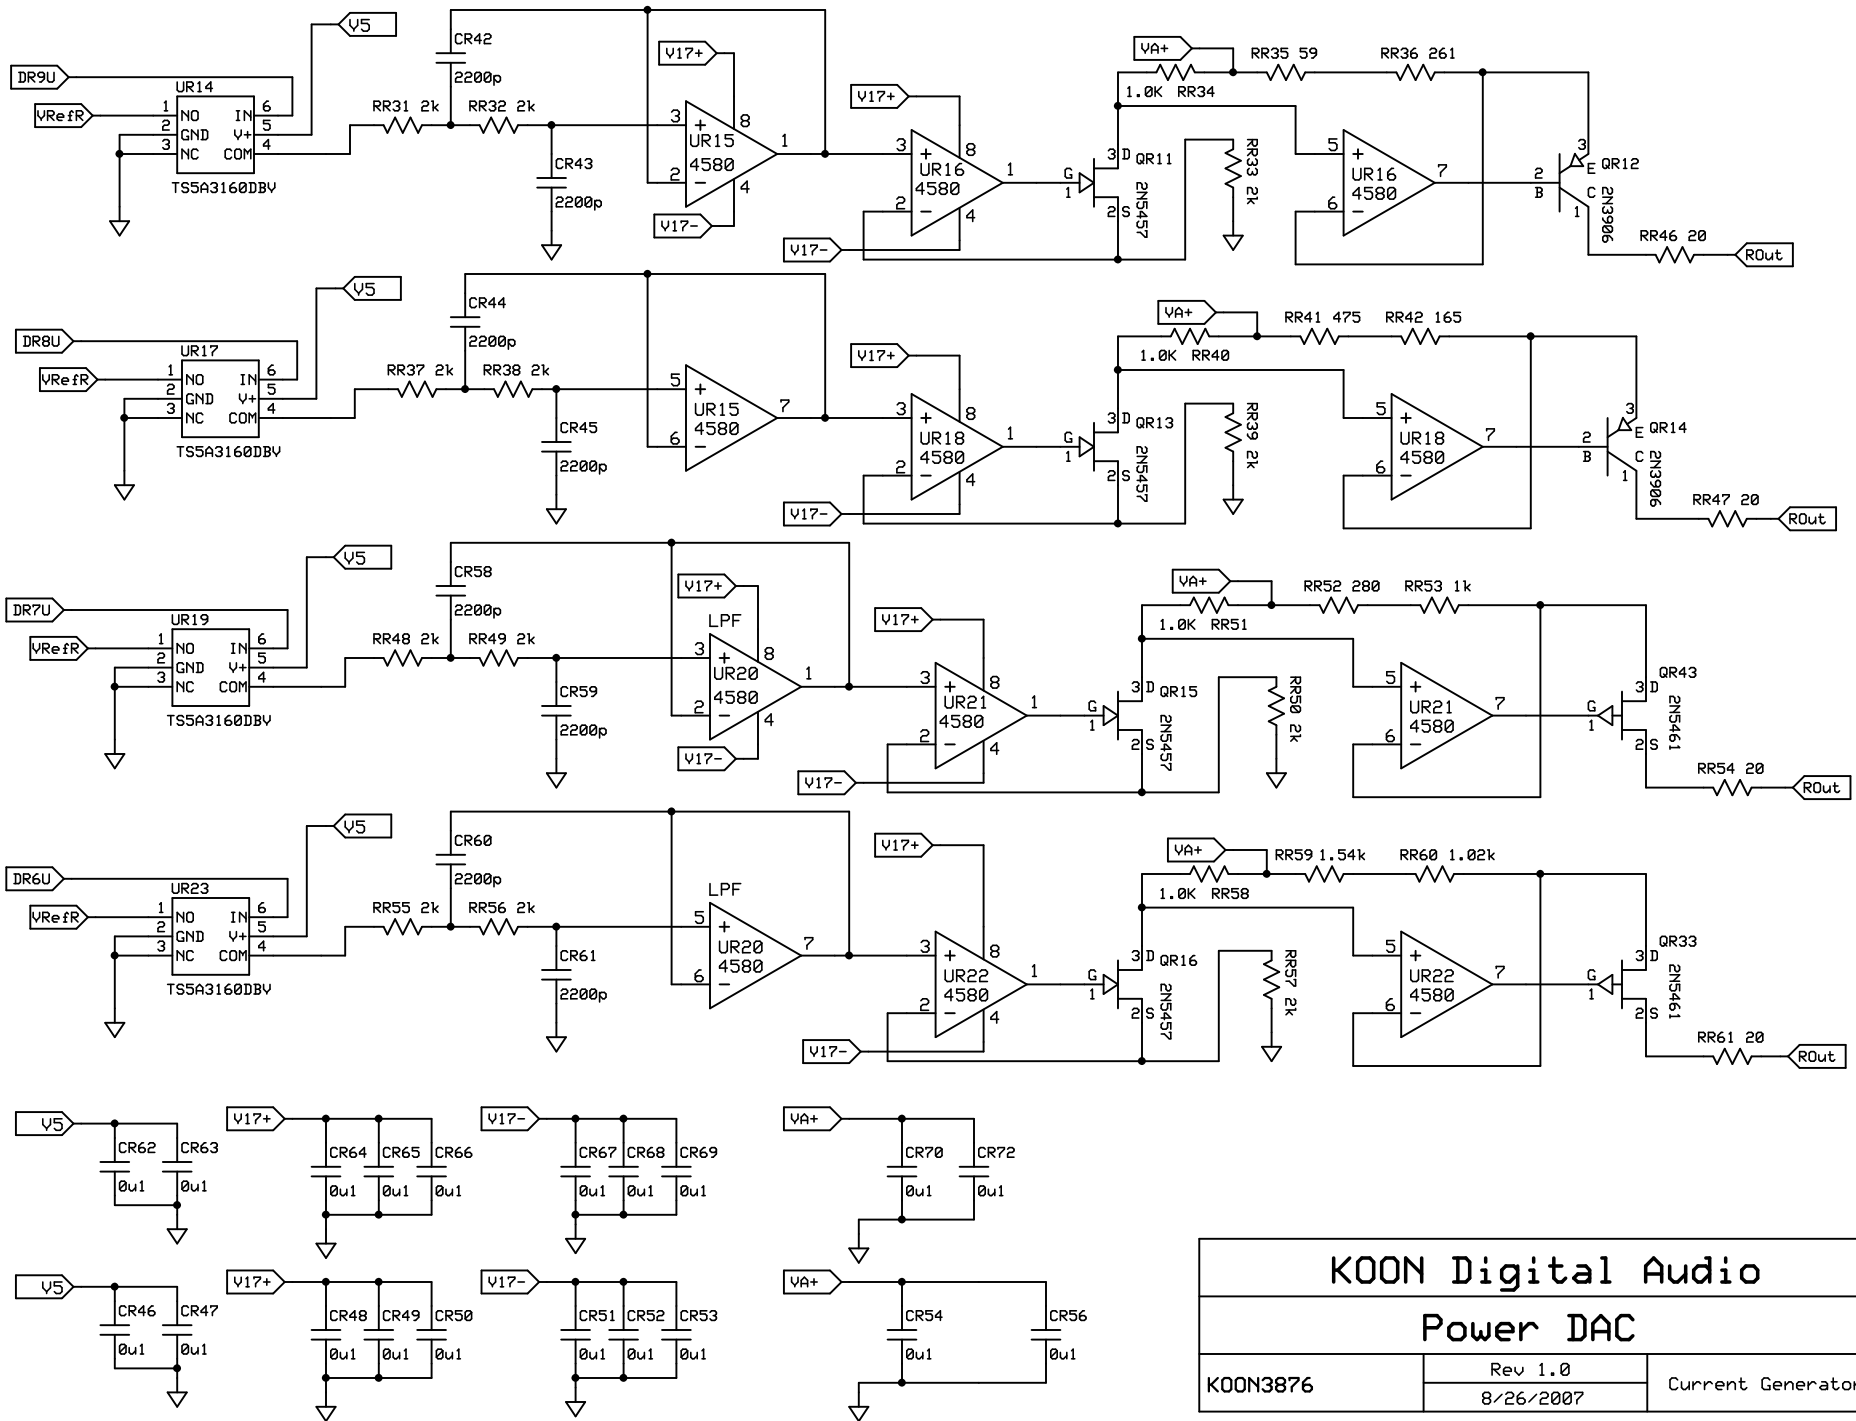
V5
DR9U
UR14
VRefR
1 NO
2 GND
3 NC
IN 6
V+ 5
COM 4
TS5A3160DBV
CR42
2200p
RR31 2k
RR32 2k
CR43
2200p
V17+
3
8
UR15
4580
1
2
4
V17-
V17+
3
8
UR16
4580
1
2
4
V17-
G
1
3 D QR11
2 S
2N5457
RR33 2k
VA+
RR35 59
RR36 261
1.0K RR34
5
UR16
4580
7
6
2
B
3
E QR12
C
1
2N3906
RR46 20
ROut

V5
DR8U
UR17
VRefR
1 NO
2 GND
3 NC
IN 6
V+ 5
COM 4
TS5A3160DBV
CR44
2200p
RR37 2k
RR38 2k
CR45
2200p
5
UR15
4580
7
6
V17+
3
8
UR18
4580
1
2
4
V17-
G
1
3 D QR13
2 S
2N5457
RR39 2k
VA+
RR41 475
RR42 165
1.0K RR40
5
UR18
4580
7
6
2
B
3
E QR14
C
1
2N3906
RR47 20
ROut

V5
DR7U
UR19
VRefR
1 NO
2 GND
3 NC
IN 6
V+ 5
COM 4
TS5A3160DBV
CR58
2200p
RR48 2k
RR49 2k
CR59
2200p
V17+
LPF
3
8
UR20
4580
1
2
4
V17-
V17+
3
8
UR21
4580
1
2
4
V17-
G
1
3 D QR15
2 S
2N5457
RR50 2k
VA+
RR52 280
RR53 1k
1.0K RR51
5
UR21
4580
7
6
G
1
QR43
3 D
2 S
2N5461
RR54 20
ROut

V5
DR6U
UR23
VRefR
1 NO
2 GND
3 NC
IN 6
V+ 5
COM 4
TS5A3160DBV
CR60
2200p
RR55 2k
RR56 2k
CR61
2200p
LPF
5
UR20
4580
7
6
V17+
3
8
UR22
4580
1
2
4
V17-
G
1
3 D QR16
2 S
2N5457
RR57 2k
VA+
RR59 1.54k
RR60 1.02k
1.0K RR58
5
UR22
4580
7
6
G
1
QR33
3 D
2 S
2N5461
RR61 20
ROut

V5
CR62
CR63
0u1
0u1
V17+
CR64
CR65
CR66
0u1
0u1
0u1
V17-
CR67
CR68
CR69
0u1
0u1
0u1
VA+
CR70
CR72
0u1
0u1

V5
CR46
CR47
0u1
0u1
V17+
CR48
CR49
CR50
0u1
0u1
0u1
V17-
CR51
CR52
CR53
0u1
0u1
0u1
VA+
CR54
CR56
0u1
0u1

KOON Digital Audio
Power DAC
KOON3876
Rev 1.0
8/26/2007
Current Generator